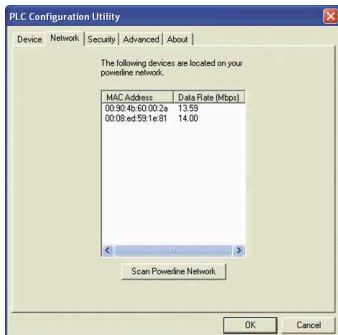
PLC Configuration Utility

Device | Network | Security | Advanced | About

The following devices are located on your powerline network.

| MAC Address | Data Rate (Mbps) |
|---|---|
| 00:90:4b:60:00:2a | 13.59 |
| 00:08:ed:59:1e:81 | 14.00 |

Scan Powerline Network

OK Cancel